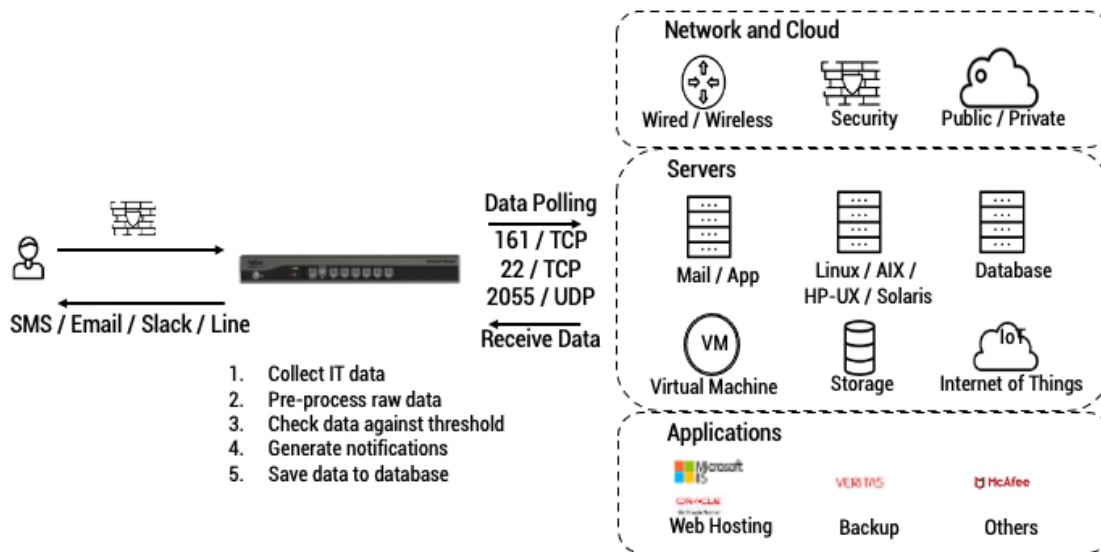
Network and Cloud

Wired / Wireless

Security

Public / Private

Servers

Mail / App

Linux / AIX / HP-UX / Solaris

Database

VM

Virtual Machine

Storage

IoT

Internet of Things

Applications

Microsoft IIS

ORACLE

Web Hosting

VERITAS

Backup

McAfee

Others

Data Polling

161 / TCP

22 / TCP

2055 / UDP

Receive Data

SMS / Email / Slack / Line

1. Collect IT data
2. Pre-process raw data
3. Check data against threshold
4. Generate notifications
5. Save data to database